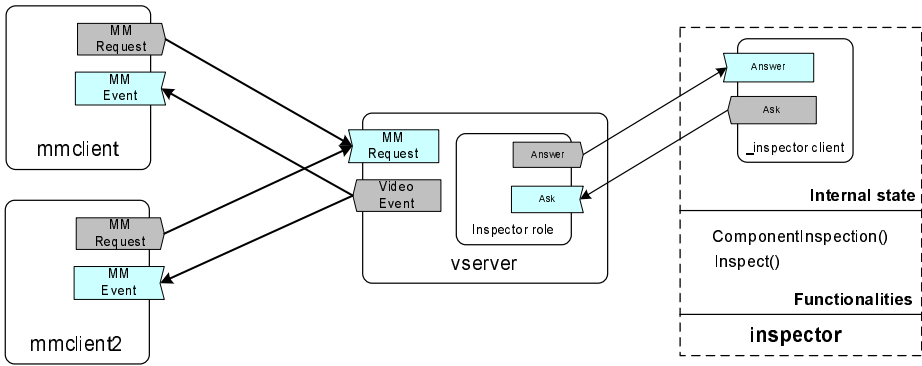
MM Request

MM Event

mmclient

MM Request

MM Event

mmclient2

MM Request

Video Event

Answer

Ask

Inspector role

vserver

Answer

Ask

_inspector client

Internal state

ComponentInspection()

Inspect()

Functionalities

inspector